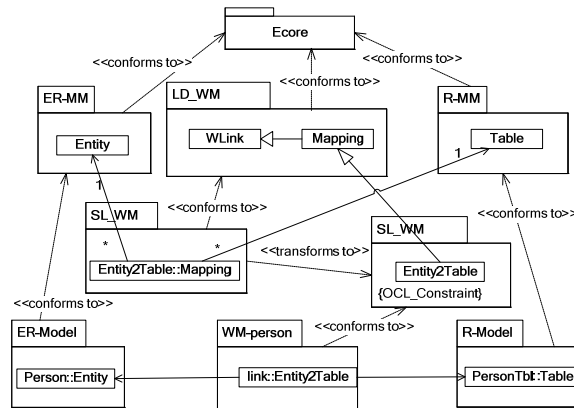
Ecore

<<conforms to>>

<<conforms to>>

<<conforms to>>

ER-MM

Entity

LD_WM

WLink

Mapping

R-MM

Table

1

1

SL_WM

<<conforms to>>

<<conforms to>>

*

*

<<transforms to>>

Entity2Table::Mapping

SL_WM

Entity2Table

{OCL_Constraint}

<<conforms to>>

<<conforms to>>

ER-Model

Person::Entity

WM-person

link::Entity2Table

R-Model

PersonTbl:Table